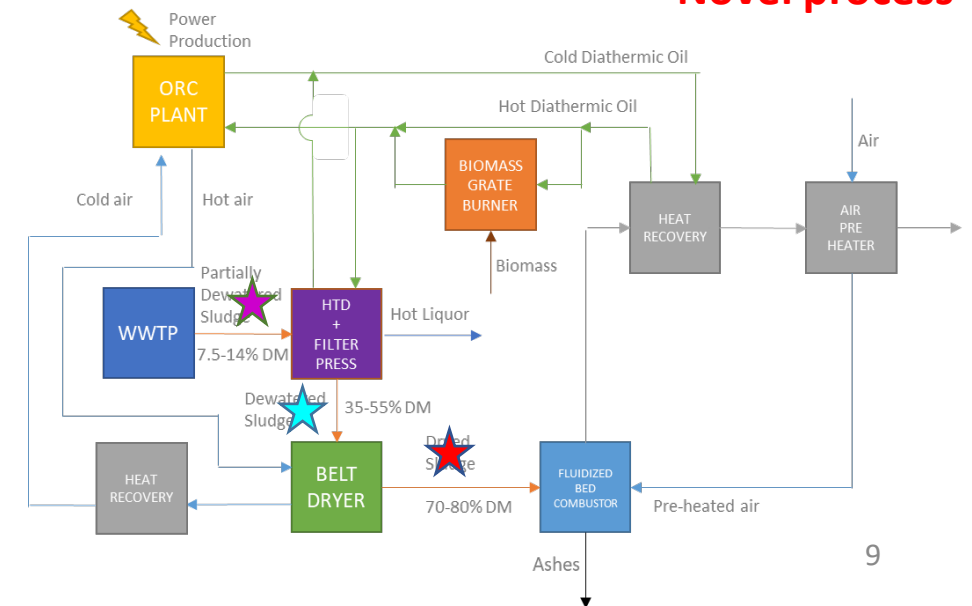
Novel process

Power Production

ORC PLANT

Cold Diathermic Oil

Hot Diathermic Oil

Air

BIOMASS GRATE BURNER

Cold air

Hot air

HEAT RECOVERY

AIR PRE HEATER

Biomass

Partially Dewatered Sludge

WWTP

HTD + FILTER PRESS

Hot Liquor

7.5-14% DM

Dewatered Sludge

35-55% DM

Dried Sludge

HEAT RECOVERY

BELT DRYER

FLUIDIZED BED COMBUSTOR

70-80% DM

Pre-heated air

Ashes

9